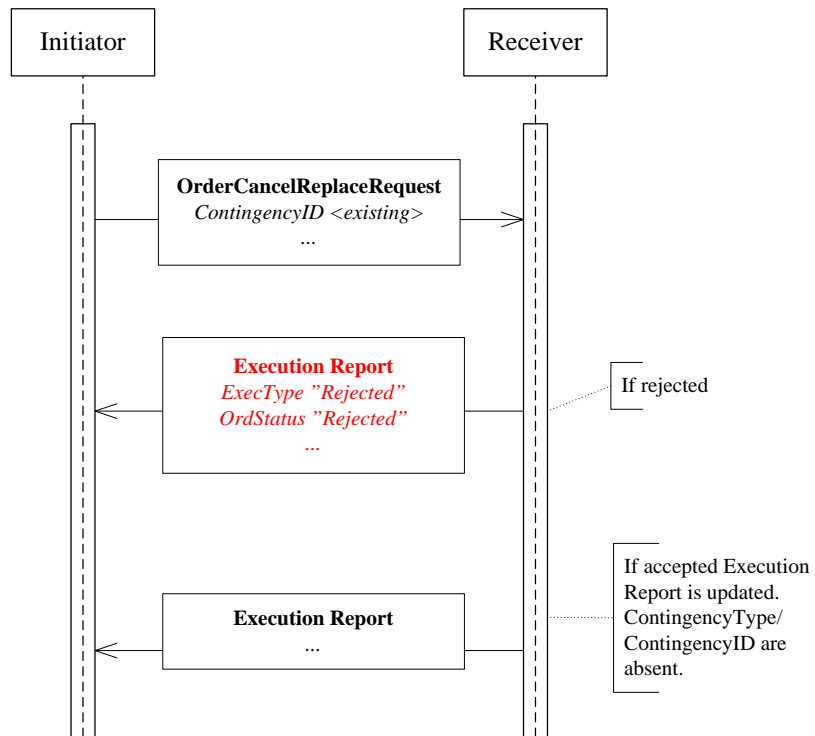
Initiator

Receiver

**OrderCancelReplaceRequest**
*ContingencyID <existing>*
...

**Execution Report**
*ExecType "Rejected"*
*OrdStatus "Rejected"*
...

If rejected

**Execution Report**
...

If accepted Execution Report is updated. ContingencyType/ ContingencyID are absent.